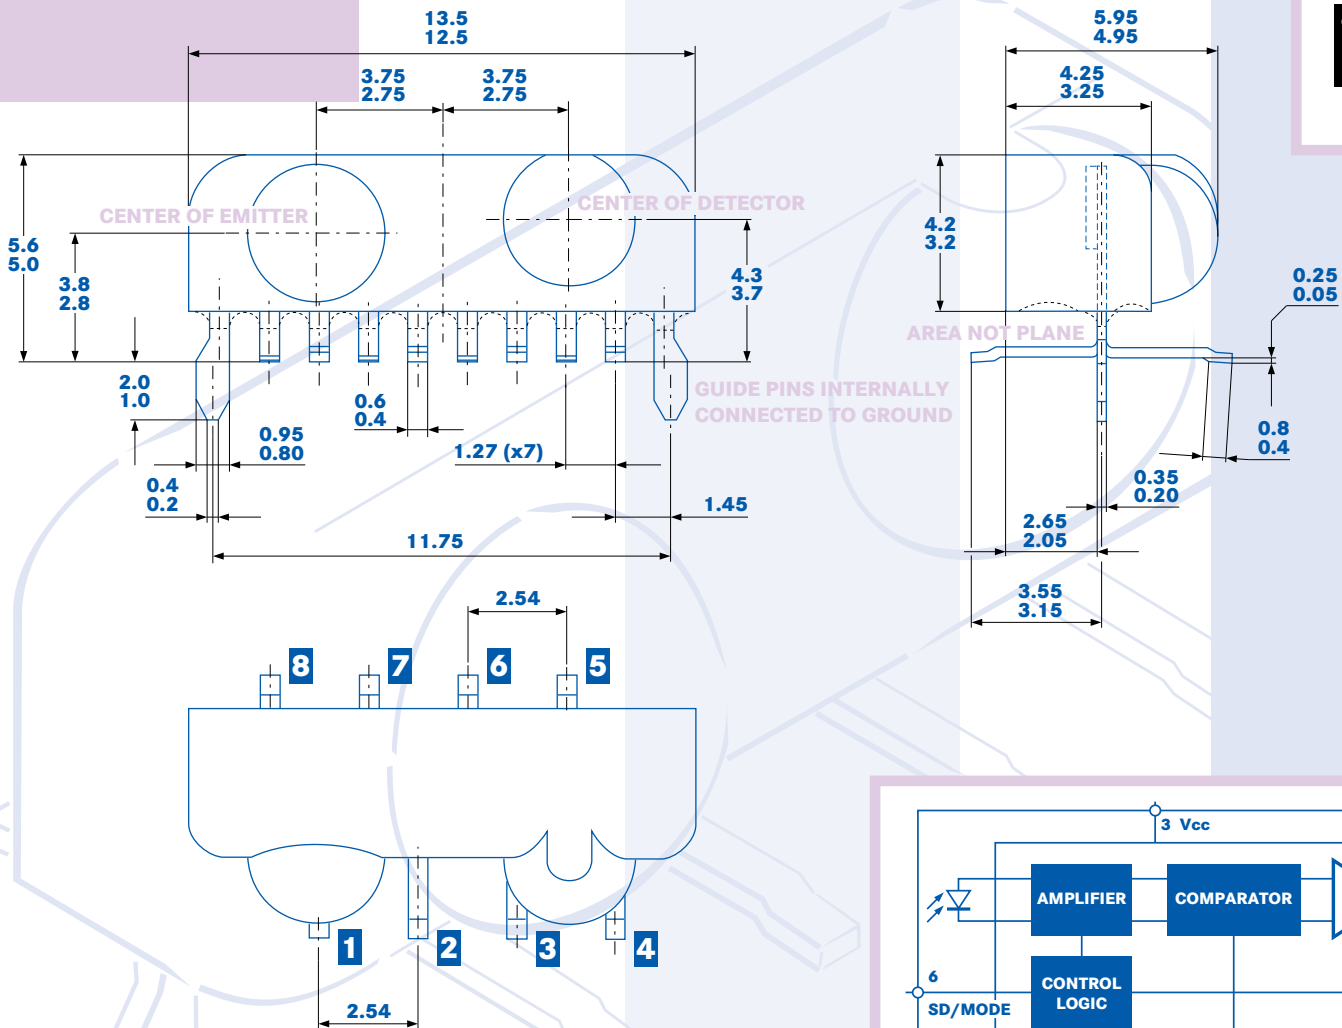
13.5
12.5

3.75
2.75

3.75
2.75

5.95
4.95

4.25
3.25

5.6
5.0

3.8
2.8

CENTER OF EMITTER

CENTER OF DETECTOR

4.3
3.7

4.2
3.2

0.25
0.05

AREA NOT PLANE

2.0
1.0

0.6
0.4

GUIDE PINS INTERNALLY
CONNECTED TO GROUND

0.95
0.80

1.27 (x7)

0.8
0.4

0.4
0.2

0.35
0.20

1.45

2.65
2.05

11.75

3.55
3.15

2.54

8 7 6 5

1 2 3 4

2.54

3 Vcc

AMPLIFIER

COMPARATOR

6

CONTROL LOGIC

SD/MODE